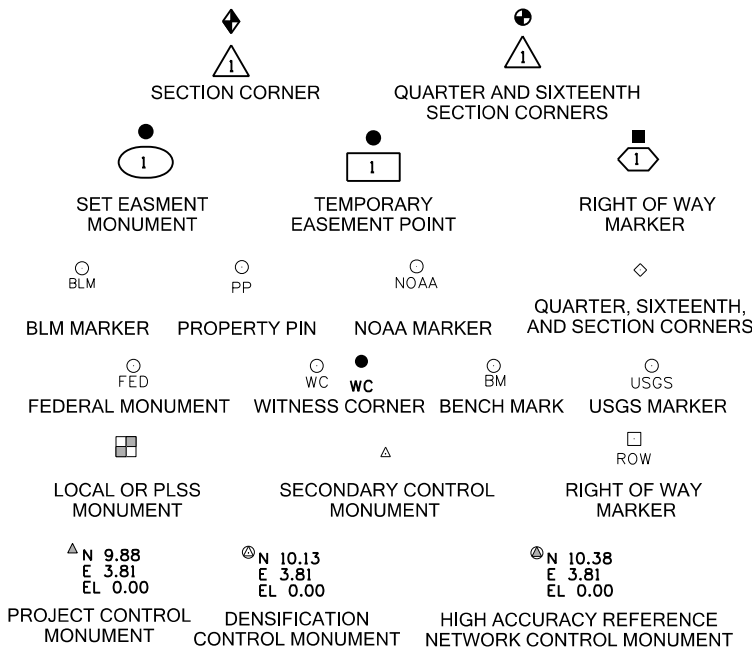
1
SECTION CORNER

1
QUARTER AND SIXTEENTH SECTION CORNERS

1
SET EASMENT MONUMENT

1
TEMPORARY EASEMENT POINT

1
RIGHT OF WAY MARKER

BLM
BLM MARKER

PP
PROPERTY PIN

NOAA
NOAA MARKER

QUARTER, SIXTEENTH, AND SECTION CORNERS

FED
FEDERAL MONUMENT

WC WC
WITNESS CORNER

BM
BENCH MARK

USGS
USGS MARKER

LOCAL OR PLSS MONUMENT

SECONDARY CONTROL MONUMENT

ROW
RIGHT OF WAY MARKER

N 9.88
E 3.81
EL 0.00
PROJECT CONTROL MONUMENT

N 10.13
E 3.81
EL 0.00
DENSIFICATION CONTROL MONUMENT

N 10.38
E 3.81
EL 0.00
HIGH ACCURACY REFERENCE NETWORK CONTROL MONUMENT